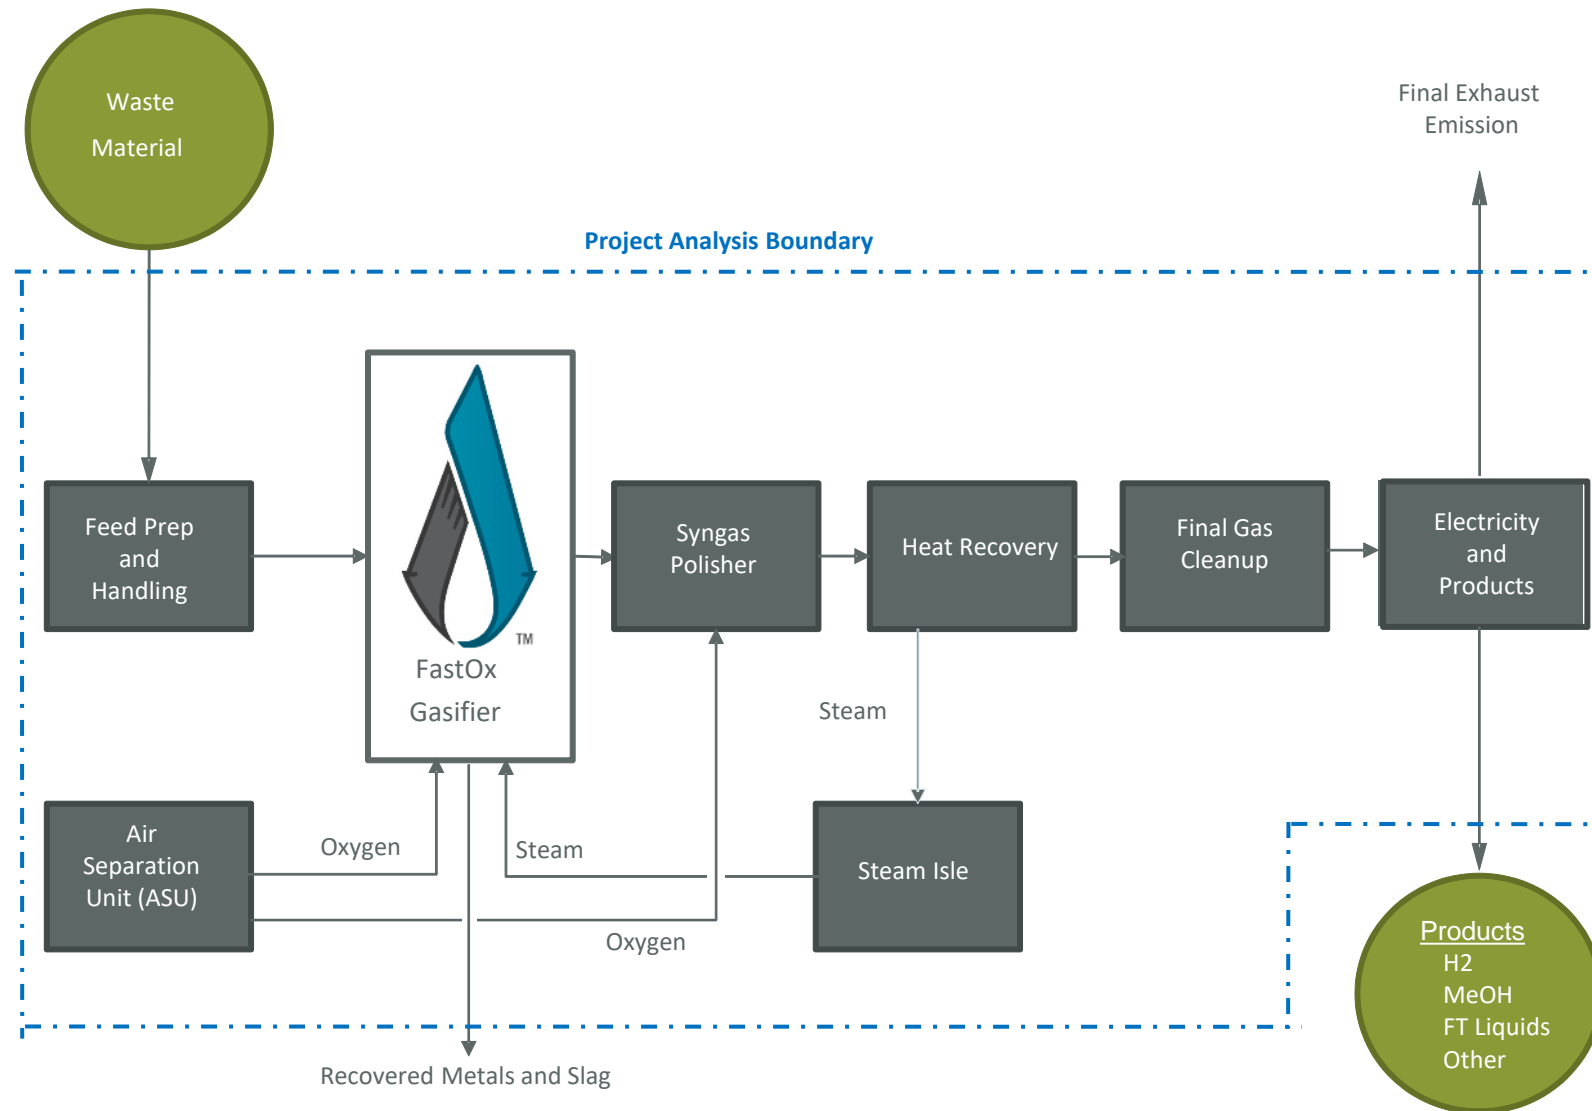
Waste Material

Final Exhaust Emission

Project Analysis Boundary

Feed Prep and Handling

TM

FastOx Gasifier

Syngas Polisher

Heat Recovery

Final Gas Cleanup

Electricity and Products

Steam

Air Separation Unit (ASU)

Oxygen

Steam

Steam Isle

Oxygen

Products
H2
MeOH
FT Liquids
Other

Recovered Metals and Slag